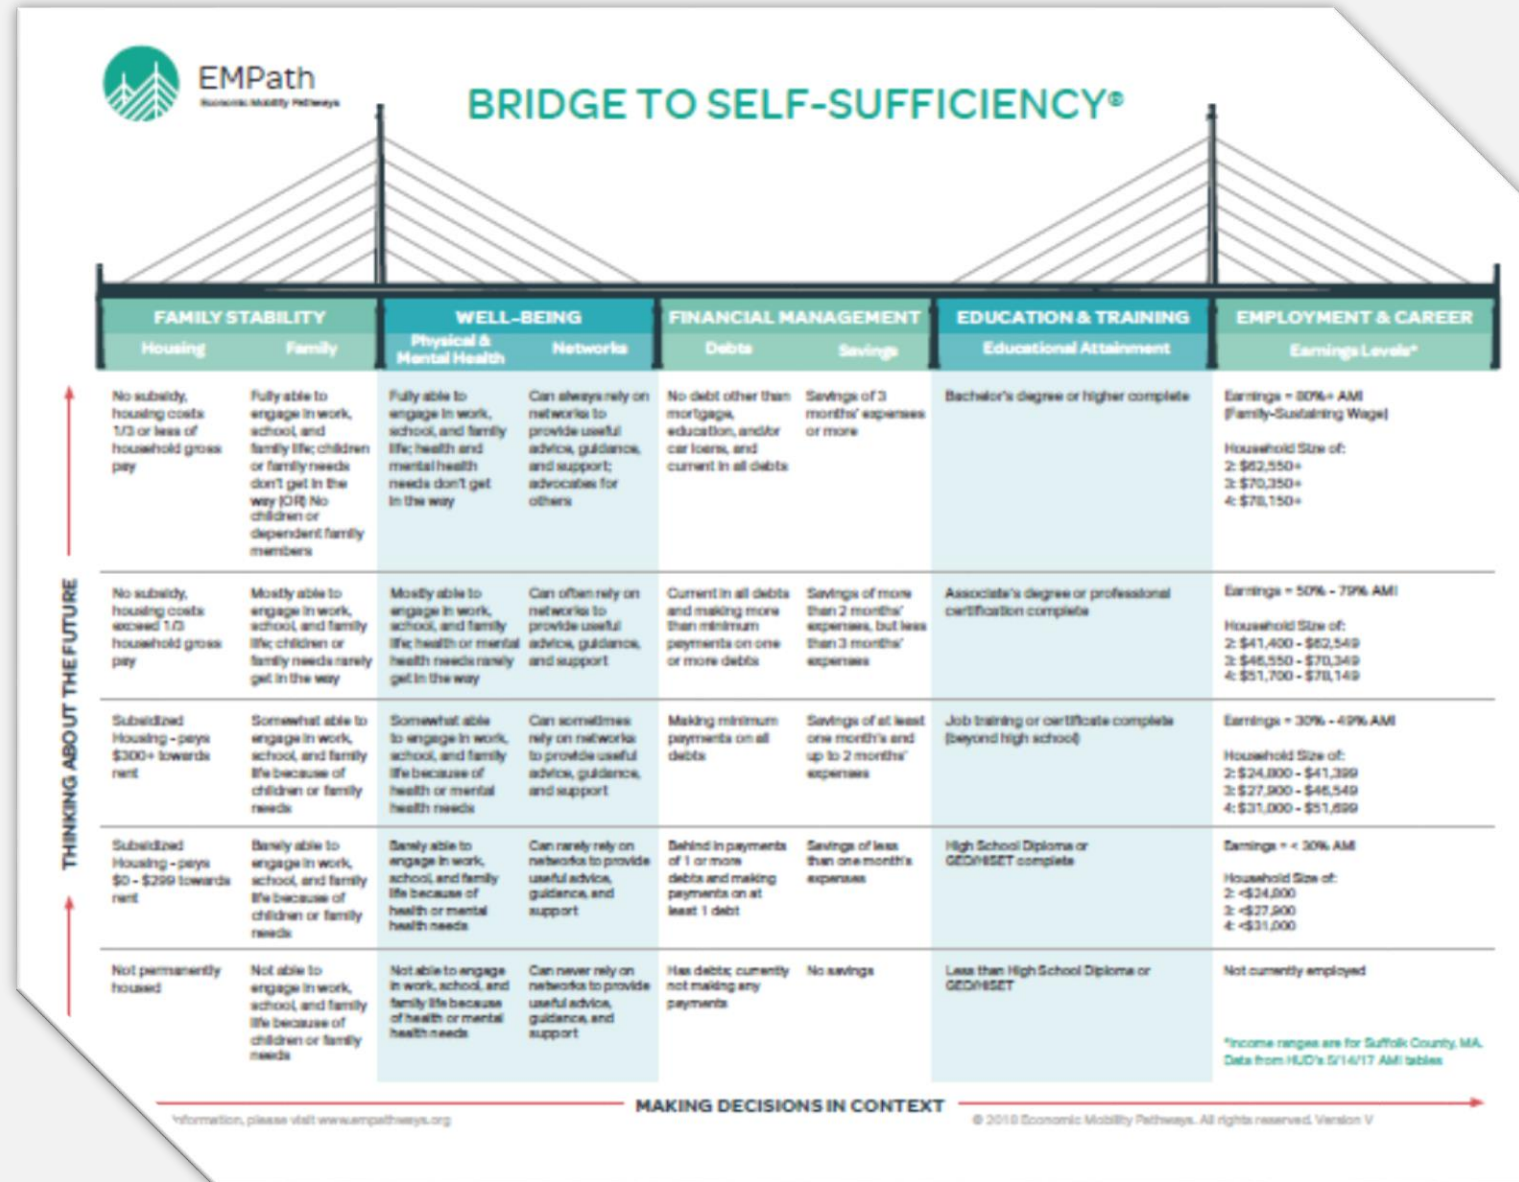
EMPath
Economic Mobility Pathways

BRIDGE TO SELF-SUFFICIENCY®

| FAMILY STABILITY | | WELL-BEING | | FINANCIAL MANAGEMENT | | EDUCATION & TRAINING | EMPLOYMENT & CAREER |
|---|---|---|---|---|---|---|---|
| Housing | Family | Physical & Mental Health | Networks | Debts | Savings | Educational Attainment | Earnings Levels* |
| No subsidy, housing costs 1/3 or less of household gross pay | Fully able to engage in work, school, and family life; children or family needs don't get in the way (OR) No children or dependent family members | Fully able to engage in work, school, and family life; health and mental health needs don't get in the way | Can always rely on networks to provide useful advice, guidance, and support; advocates for others | No debt other than mortgage, education, and/or car loans, and current in all debts | Savings of 3 months' expenses or more | Bachelor's degree or higher complete | Earnings = 80%+ AMI (Family-Sustaining Wage) Household Size of: 2: $62,550+ 3: $70,350+ 4: $78,150+ |
| No subsidy, housing costs exceed 1/3 household gross pay | Mostly able to engage in work, school, and family life; children or family needs rarely get in the way | Mostly able to engage in work, school, and family life; health or mental health needs rarely get in the way | Can often rely on networks to provide useful advice, guidance, and support | Current in all debts and making more than minimum payments on one or more debts | Savings of more than 2 months' expenses, but less than 3 months' expenses | Associate's degree or professional certification complete | Earnings = 50% - 79% AMI Household Size of: 2: $41,400 - $62,549 3: $46,550 - $70,349 4: $51,700 - $78,149 |
| Subsidized Housing - pays $300+ towards rent | Somewhat able to engage in work, school, and family life because of children or family needs | Somewhat able to engage in work, school, and family life because of health or mental health needs | Can sometimes rely on networks to provide useful advice, guidance, and support | Making minimum payments on all debts | Savings of at least one month's and up to 2 months' expenses | Job training or certificate complete (beyond high school) | Earnings = 30% - 49% AMI Household Size of: 2: $24,800 - $41,399 3: $27,900 - $46,549 4: $31,000 - $51,699 |
| Subsidized Housing - pays $0 - $299 towards rent | Barely able to engage in work, school, and family life because of children or family needs | Barely able to engage in work, school, and family life because of health or mental health needs | Can rarely rely on networks to provide useful advice, guidance, and support | Behind in payments of 1 or more debts and making payments on at least 1 debt | Savings of less than one month's expenses | High School Diploma or GED/HiSET complete | Earnings = < 30% AMI Household Size of: 2: <$24,800 3: <$27,900 4: <$31,000 |
| Not permanently housed | Not able to engage in work, school, and family life because of children or family needs | Not able to engage in work, school, and family life because of health or mental health needs | Can never rely on networks to provide useful advice, guidance, and support | Has debts; currently not making any payments | No savings | Less than High School Diploma or GED/HiSET | Not currently employed *Income ranges are for Suffolk County, MA. Data from HUD's 5/14/17 AMI tables |

THINKING ABOUT THE FUTURE

MAKING DECISIONS IN CONTEXT

information, please visit www.empathways.org

© 2018 Economic Mobility Pathways. All rights reserved. Version V